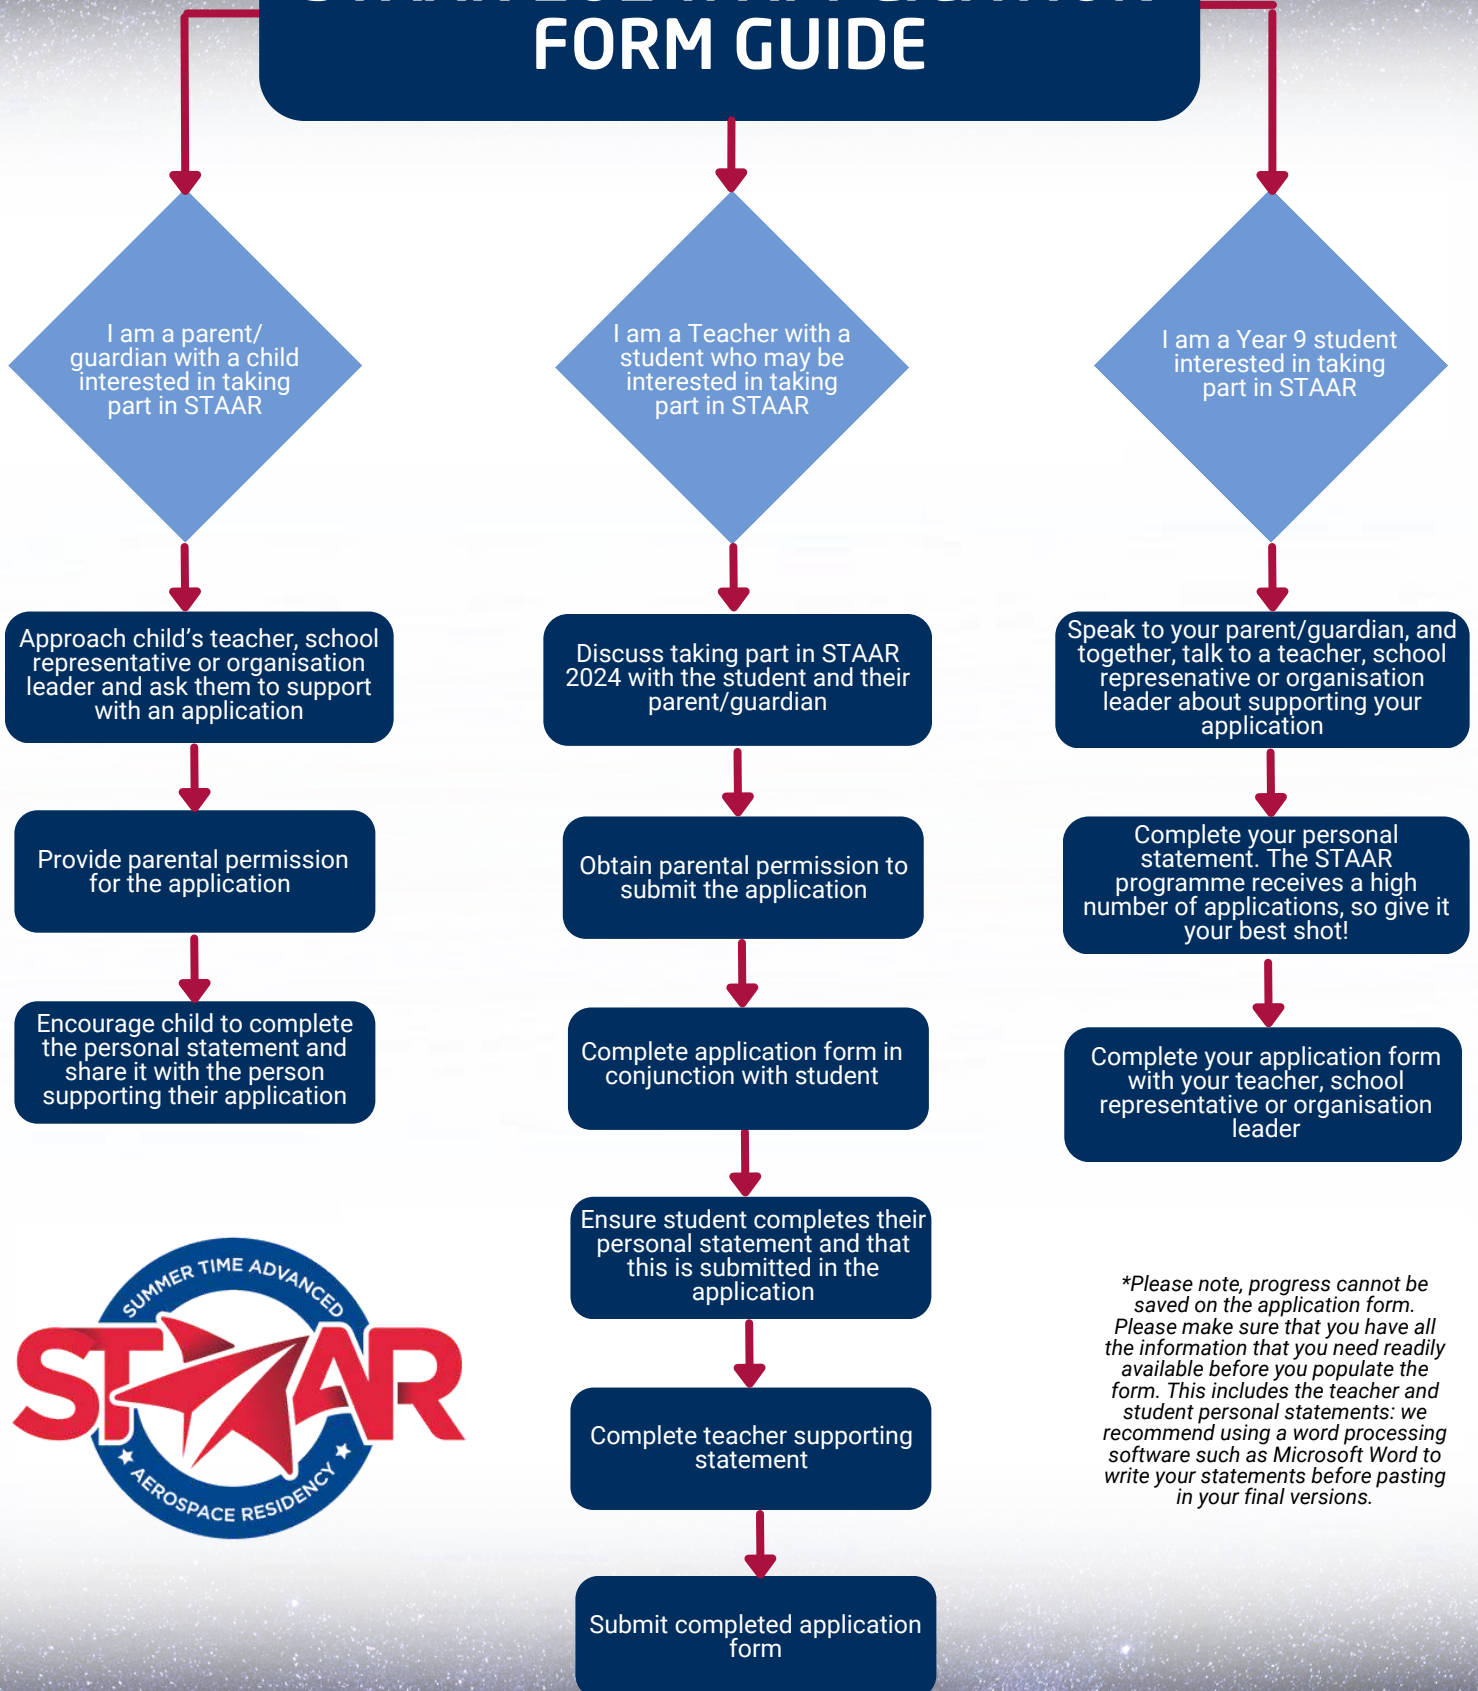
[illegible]
FORM GUIDE

I am a parent/ guardian with a child interested in taking part in STAAR

Approach child's teacher, school representative or organisation leader and ask them to support with an application

Provide parental permission for the application

Encourage child to complete the personal statement and share it with the person supporting their application

I am a Teacher with a student who may be interested in taking part in STAAR

Discuss taking part in STAAR 2024 with the student and their parent/guardian

Obtain parental permission to submit the application

Complete application form in conjunction with student

Ensure student completes their personal statement and that this is submitted in the application

Complete teacher supporting statement

Submit completed application form

I am a Year 9 student interested in taking part in STAAR

Speak to your parent/guardian, and together, talk to a teacher, school represenative or organisation leader about supporting your application

Complete your personal statement. The STAAR programme receives a high number of applications, so give it your best shot!

Complete your application form with your teacher, school representative or organisation leader

SUMMER TIME ADVANCED
STAAR
AEROSPACE RESIDENCY

*Please note, progress cannot be saved on the application form. Please make sure that you have all the information that you need readily available before you populate the form. This includes the teacher and student personal statements: we recommend using a word processing software such as Microsoft Word to write your statements before pasting in your final versions.